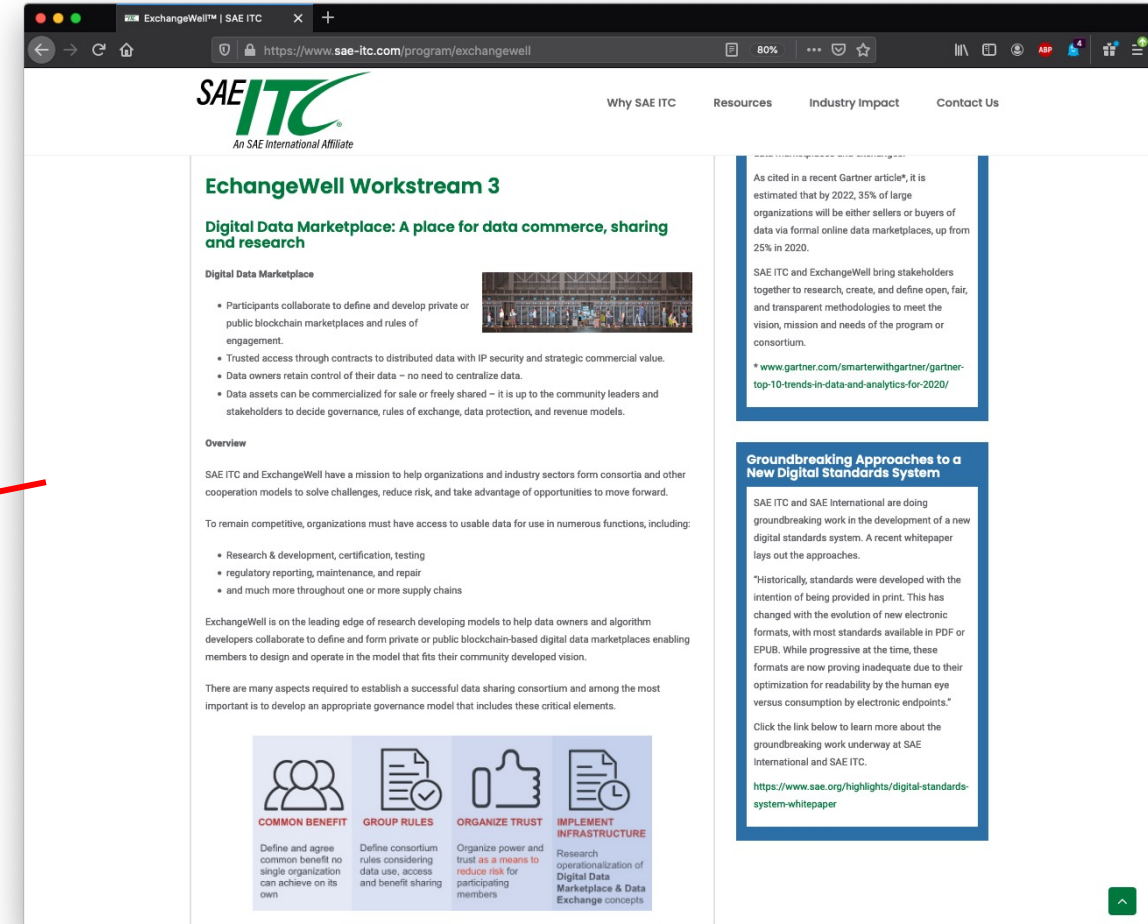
ExchangeWell™ | SAE ITC

https://www.sae-itc.com/program/exchangewell

80%

SAE ITC
An SAE International Affiliate

Why SAE ITC
Resources
Industry Impact
Contact Us

EchangeWell Workstream 3

Digital Data Marketplace: A place for data commerce, sharing and research

Digital Data Marketplace

- Participants collaborate to define and develop private or public blockchain marketplaces and rules of engagement.
- Trusted access through contracts to distributed data with IP security and strategic commercial value.
- Data owners retain control of their data – no need to centralize data.
- Data assets can be commercialized for sale or freely shared – it is up to the community leaders and stakeholders to decide governance, rules of exchange, data protection, and revenue models.

Overview

SAE ITC and ExchangeWell have a mission to help organizations and industry sectors form consortia and other cooperation models to solve challenges, reduce risk, and take advantage of opportunities to move forward.

To remain competitive, organizations must have access to usable data for use in numerous functions, including:

- Research & development, certification, testing
- regulatory reporting, maintenance, and repair
- and much more throughout one or more supply chains

ExchangeWell is on the leading edge of research developing models to help data owners and algorithm developers collaborate to define and form private or public blockchain-based digital data marketplaces enabling members to design and operate in the model that fits their community developed vision.

There are many aspects required to establish a successful data sharing consortium and among the most important is to develop an appropriate governance model that includes these critical elements.

COMMON BENEFIT
Define and agree common benefit no single organization can achieve on its own

GROUP RULES
Define consortium rules considering data use, access and benefit sharing

ORGANIZE TRUST
Organize power and trust as a means to reduce risk for participating members

IMPLEMENT INFRASTRUCTURE
Research operationalization of Digital Data Marketplace & Data Exchange concepts

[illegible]

As cited in a recent Gartner article*, it is estimated that by 2022, 35% of large organizations will be either sellers or buyers of data via formal online data marketplaces, up from 25% in 2020.

SAE ITC and ExchangeWell bring stakeholders together to research, create, and define open, fair, and transparent methodologies to meet the vision, mission and needs of the program or consortium.

* www.gartner.com/smarterwithgartner/gartner-top-10-trends-in-data-and-analytics-for-2020/

Groundbreaking Approaches to a New Digital Standards System

SAE ITC and SAE International are doing groundbreaking work in the development of a new digital standards system. A recent whitepaper lays out the approaches.

"Historically, standards were developed with the intention of being provided in print. This has changed with the evolution of new electronic formats, with most standards available in PDF or EPUB. While progressive at the time, these formats are now proving inadequate due to their optimization for readability by the human eye versus consumption by electronic endpoints."

Click the link below to learn more about the groundbreaking work underway at SAE International and SAE ITC.

https://www.sae.org/highlights/digital-standards-system-whitepaper